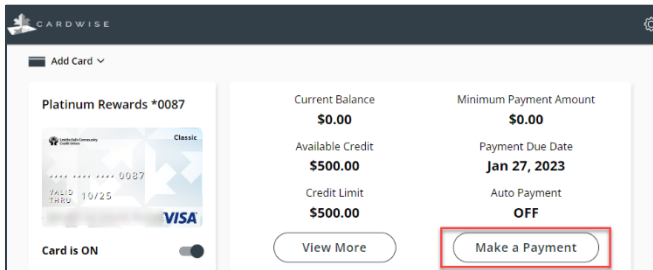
CARDWISE

Add Card

Platinum Rewards *0087

Classic

•••• •••• •••• 0087

VALID THRU 10/25

VISA

Card is ON

Current Balance
$0.00

Available Credit
$500.00

Credit Limit
$500.00

View More

Minimum Payment Amount
$0.00

Payment Due Date
Jan 27, 2023

Auto Payment
OFF

Make a Payment